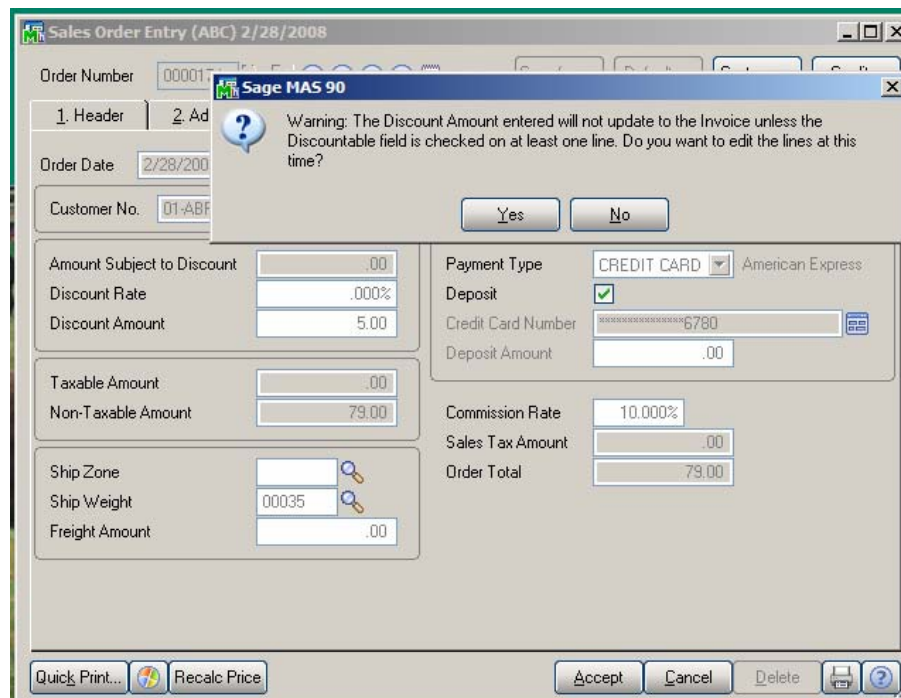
Sales Order Entry (ABC) 2/28/2008

Order Number 00017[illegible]

1. Header 2. Ad

Order Date 2/28/200

Customer No. 01-ABF

Sage MAS 90

Warning: The Discount Amount entered will not update to the Invoice unless the Discountable field is checked on at least one line. Do you want to edit the lines at this time?

Yes No

Amount Subject to Discount .00
Discount Rate .000%
Discount Amount 5.00

Taxable Amount .00
Non-Taxable Amount 79.00

Ship Zone
Ship Weight 00035
Freight Amount .00

Payment Type CREDIT CARD American Express
Deposit
Credit Card Number ************6780
Deposit Amount .00

Commission Rate 10.000%
Sales Tax Amount .00
Order Total 79.00

Quick Print... Recalc Price Accept Cancel Delete